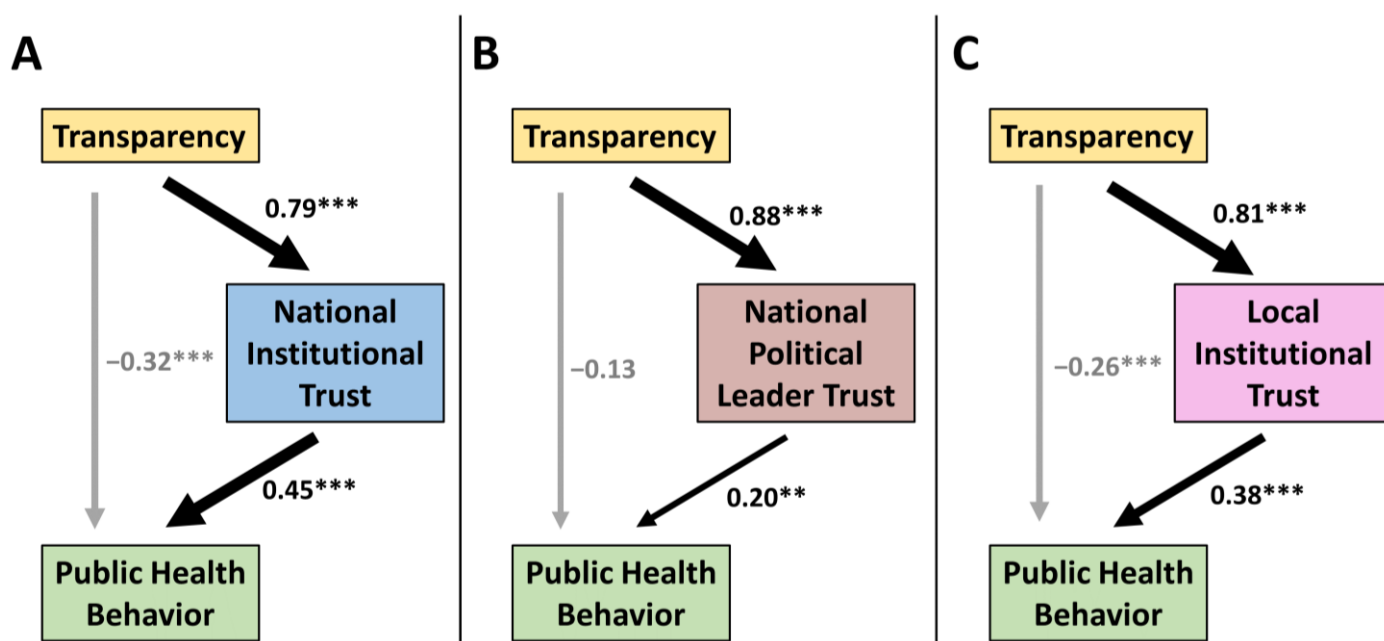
A

Transparency

0.79***

National Institutional Trust

−0.32***

0.45***

Public Health Behavior

B

Transparency

0.88***

National Political Leader Trust

−0.13

0.20**

Public Health Behavior

C

Transparency

0.81***

Local Institutional Trust

−0.26***

0.38***

Public Health Behavior